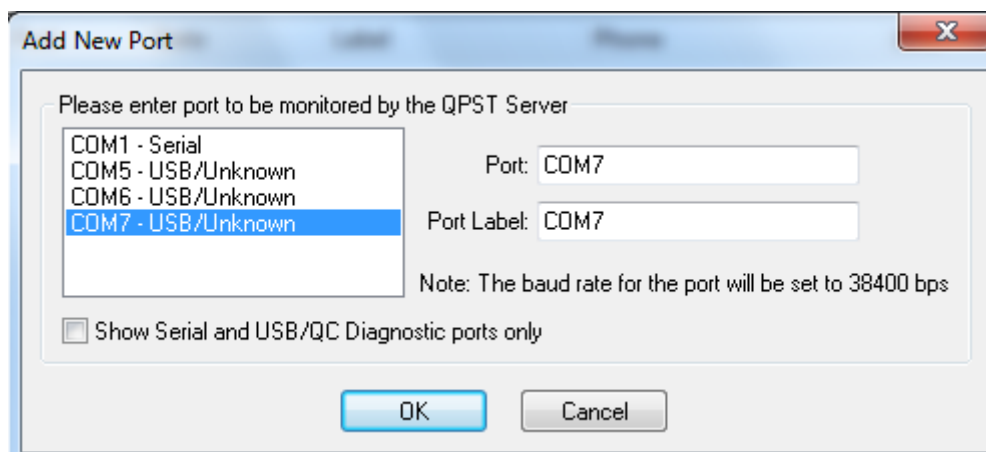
Add New Port

Please enter port to be monitored by the QPST Server

COM1 - Serial
COM5 - USB/Unknown
COM6 - USB/Unknown
COM7 - USB/Unknown

Port: COM7

Port Label: COM7

Note: The baud rate for the port will be set to 38400 bps

Show Serial and USB/QC Diagnostic ports only

OK

Cancel